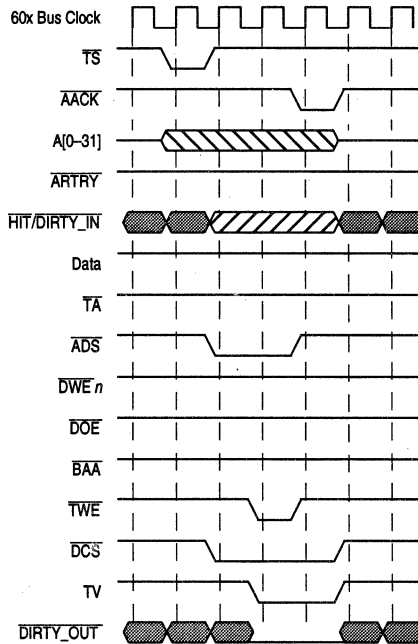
60x Bus Clock
$\overline{TS}$
$\overline{AACK}$
A[0–31]
$\overline{ARTRY}$
$\overline{HIT}$/DIRTY_IN
Data
$\overline{TA}$
$\overline{ADS}$
$\overline{DWE\,n}$
$\overline{DOE}$
$\overline{BAA}$
$\overline{TWE}$
$\overline{DCS}$
TV
$\overline{DIRTY\_OUT}$